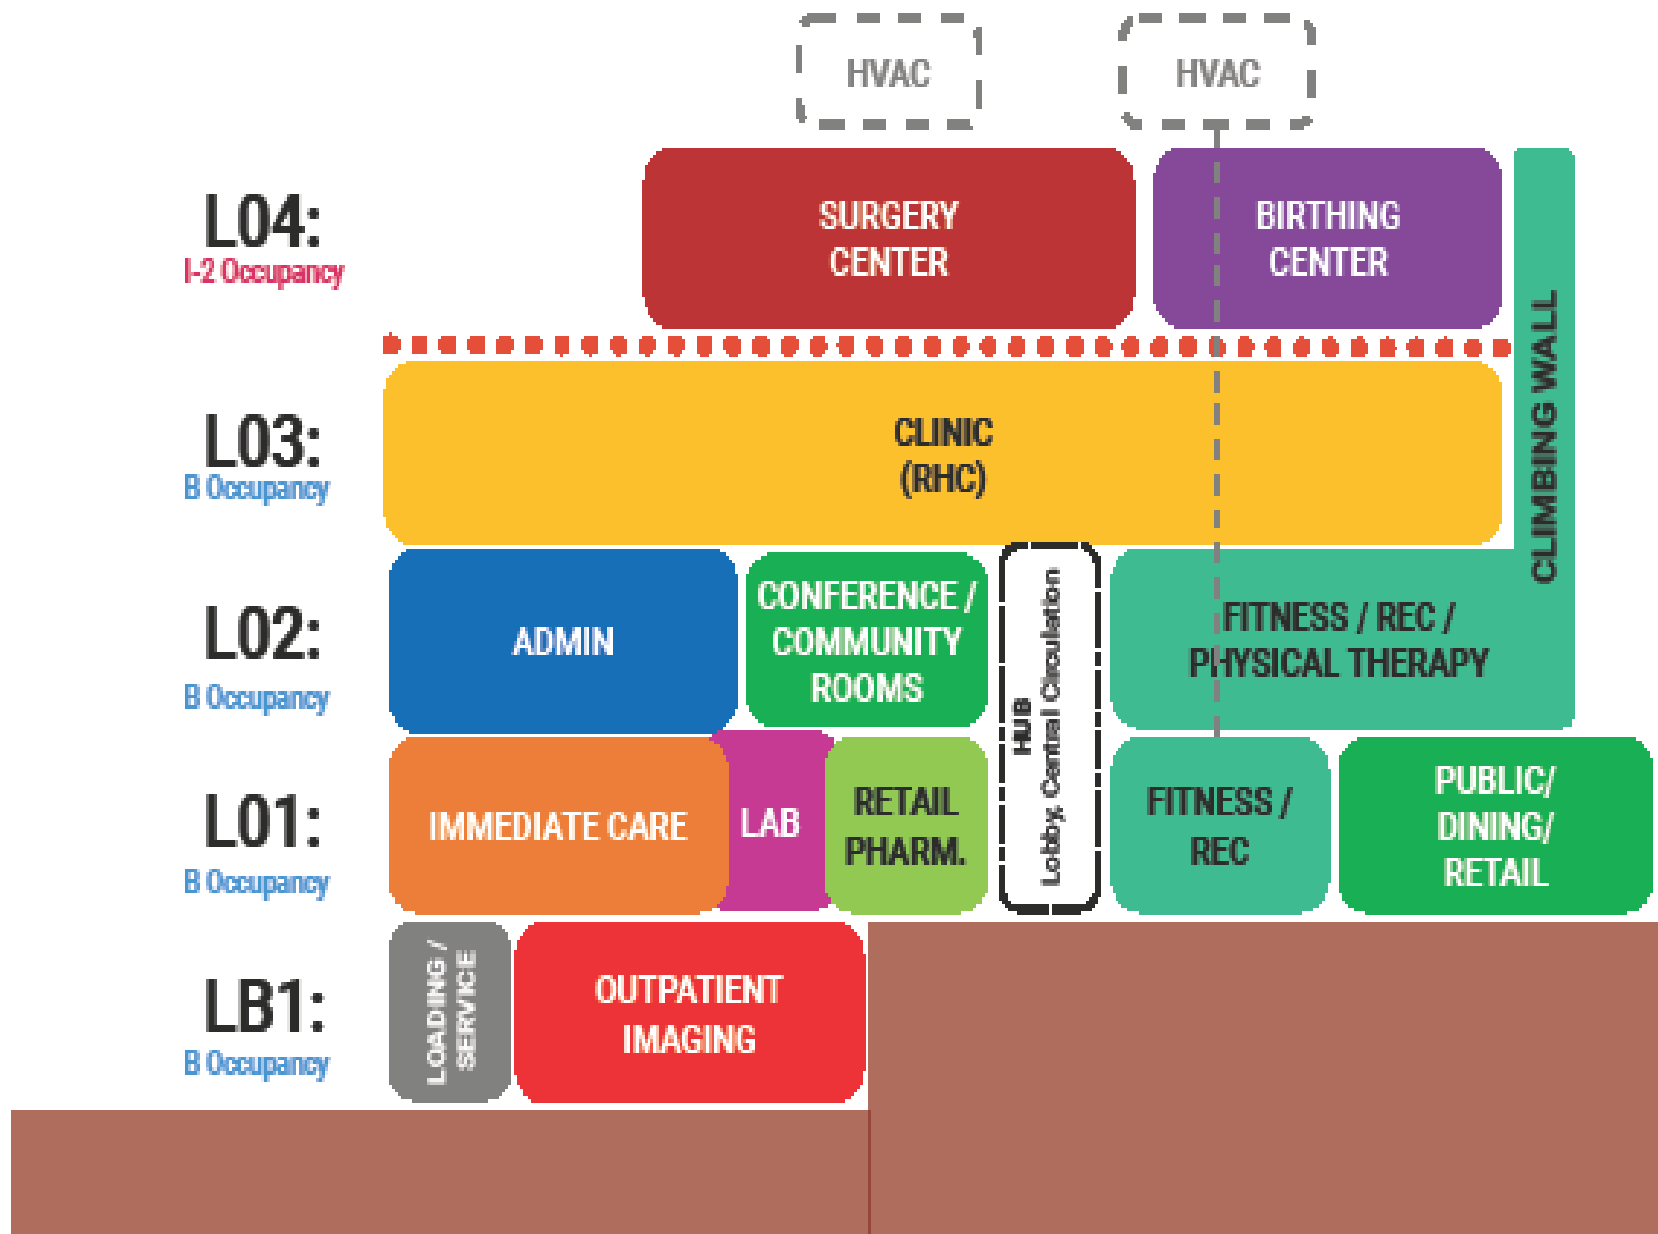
HVAC

HVAC

L04:
I-2 Occupancy

SURGERY CENTER

BIRTHING CENTER

CLIMBING WALL

L03:
B Occupancy

CLINIC (RHC)

L02:
B Occupancy

ADMIN

CONFERENCE / COMMUNITY ROOMS

HUB
Lobby, Central Circulation

FITNESS / REC / PHYSICAL THERAPY

L01:
B Occupancy

IMMEDIATE CARE

LAB

RETAIL PHARM.

FITNESS / REC

PUBLIC/ DINING/ RETAIL

LB1:
B Occupancy

LOADING / SERVICE

OUTPATIENT IMAGING